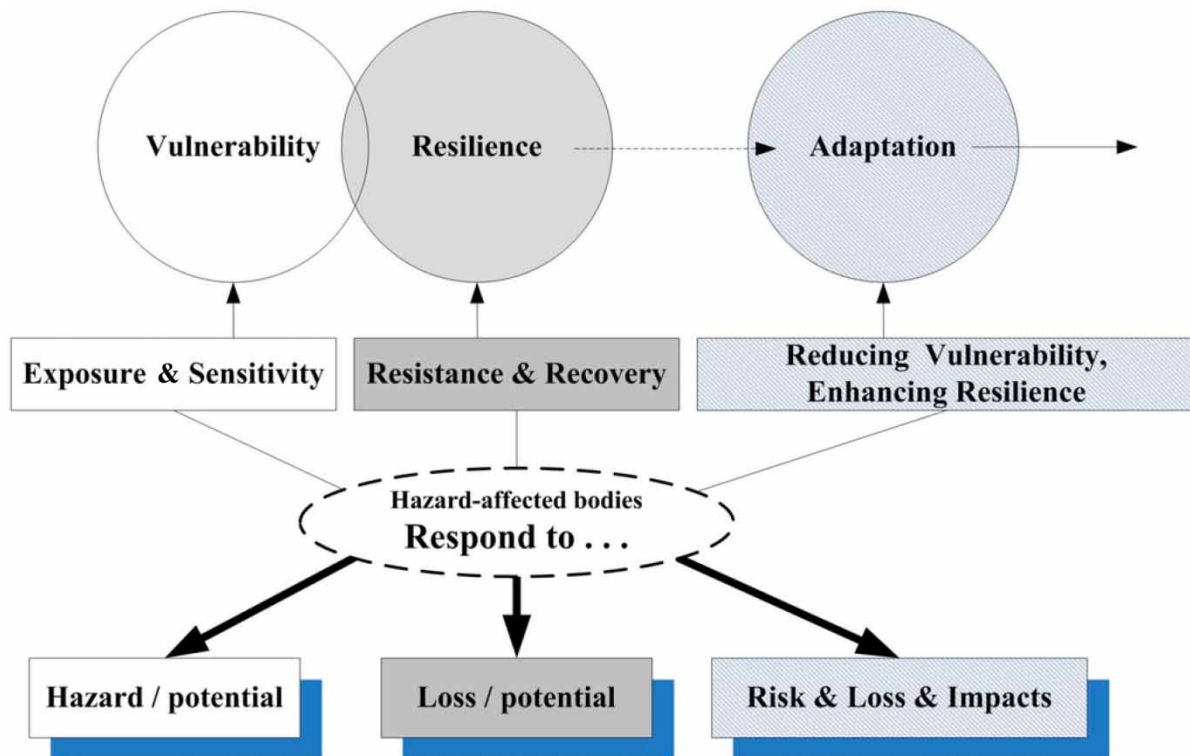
Vulnerability

Resilience

Adaptation

Exposure & Sensitivity

Resistance & Recovery

Reducing Vulnerability, Enhancing Resilience

Hazard-affected bodies
Respond to . . .

Hazard / potential

Loss / potential

Risk & Loss & Impacts